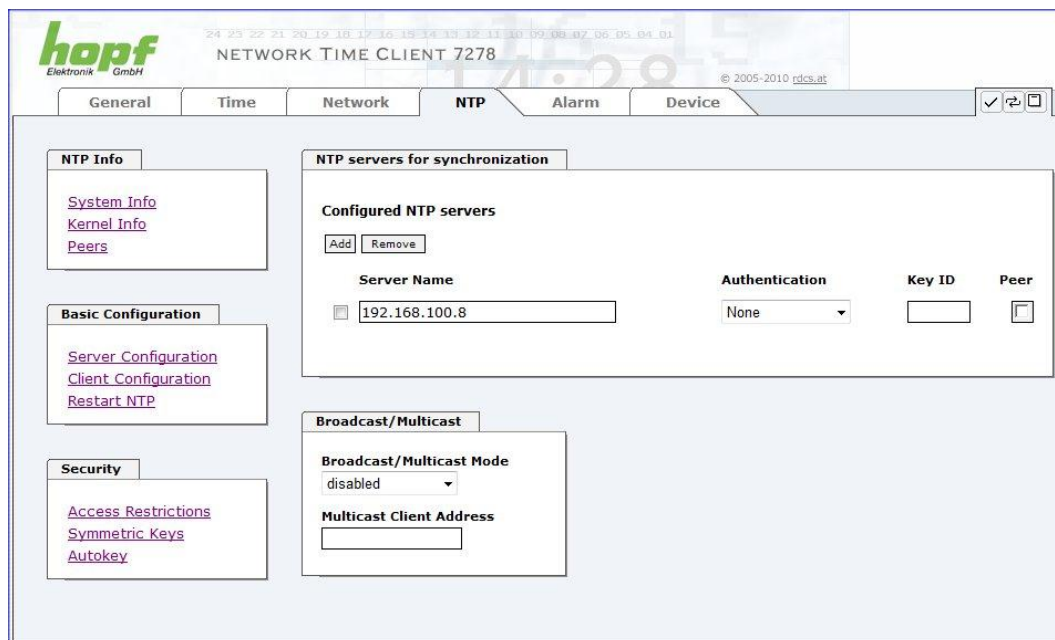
hopf
Elektronik GmbH

24 23 22 21 20 19 18 17 16 15 14 13 12 11 10 09 08 07 06 05 04 01

NETWORK TIME CLIENT 7278

© 2005-2010 rdcs.at

General | Time | Network | NTP | Alarm | Device

NTP Info

System Info
Kernel Info
Peers

Basic Configuration

Server Configuration
Client Configuration
Restart NTP

Security

Access Restrictions
Symmetric Keys
Autokey

NTP servers for synchronization

Configured NTP servers

Add Remove

| | Server Name | Authentication | Key ID | Peer |
|---|---|---|---|---|
| | 192.168.100.8 | None | | |

Broadcast/Multicast

Broadcast/Multicast Mode
disabled

Multicast Client Address